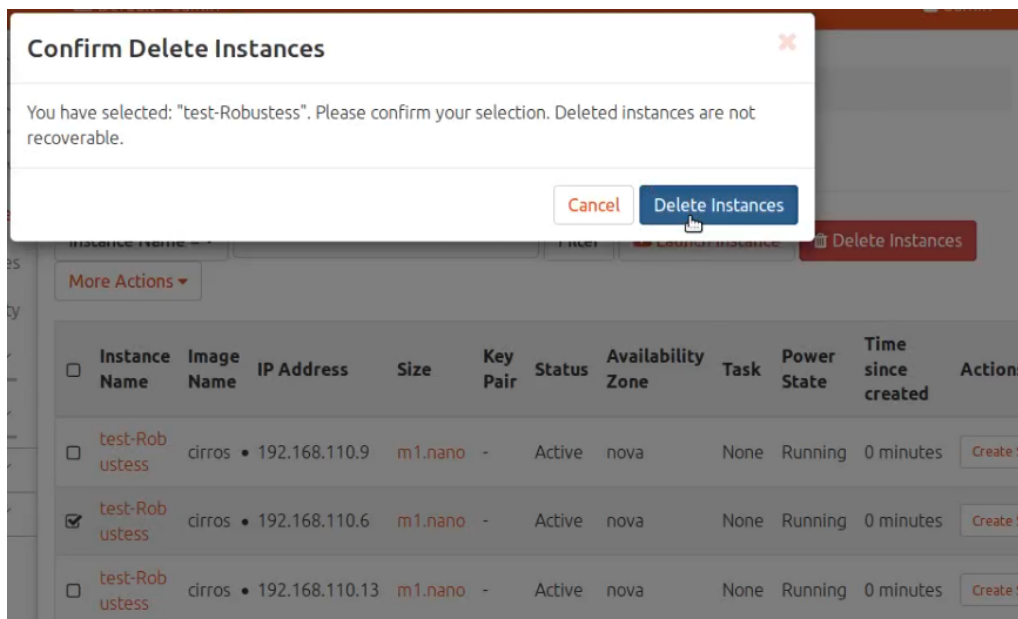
Confirm Delete Instances

×

You have selected: "test-Robustess". Please confirm your selection. Deleted instances are not recoverable.

Cancel

Delete Instances

Delete Instances

More Actions ▾

| | Instance Name | Image Name | IP Address | Size | Key Pair | Status | Availability Zone | Task | Power State | Time since created | Actions |
|---|---|---|---|---|---|---|---|---|---|---|---|
| ☐ | test-Robustess | cirros | • 192.168.110.9 | m1.nano | - | Active | nova | None | Running | 0 minutes | Create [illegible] |
| ☑ | test-Robustess | cirros | • 192.168.110.6 | m1.nano | - | Active | nova | None | Running | 0 minutes | Create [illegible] |
| ☐ | test-Robustess | cirros | • 192.168.110.13 | m1.nano | - | Active | nova | None | Running | 0 minutes | Create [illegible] |